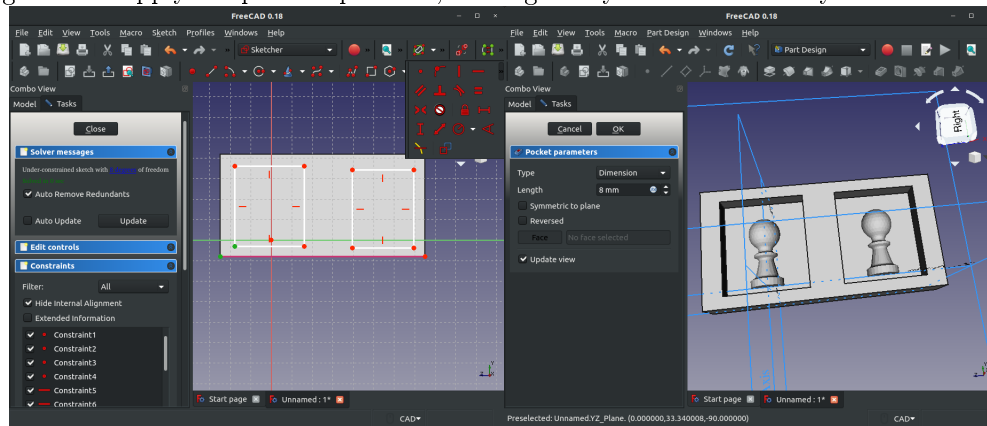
FreeCAD 0.18

File Edit View Tools Macro Sketch Profiles Windows Help

Sketcher

Combo View

Model Tasks

Close

Solver messages

Under-constrained sketch with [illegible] of freedom

Auto Remove Redundants

Auto Update

Update

Edit controls

Constraints

Filter: All

Hide Internal Alignment

Extended Information

Constraint1

Constraint2

Constraint3

Constraint4

Constraint5

Constraint6

Start page

Unnamed : 1*

CAD

FreeCAD 0.18

File Edit View Tools Macro Part Design Windows Help

Part Design

Combo View

Model Tasks

Cancel OK

Pocket parameters

Type Dimension

Length 8 mm

Symmetric to plane

Reversed

Face No face selected

Update view

Right

Start page

Unnamed : 1*

Preselected: Unnamed.YZ_Plane. (0.000000,33.340008,-90.000000)

CAD